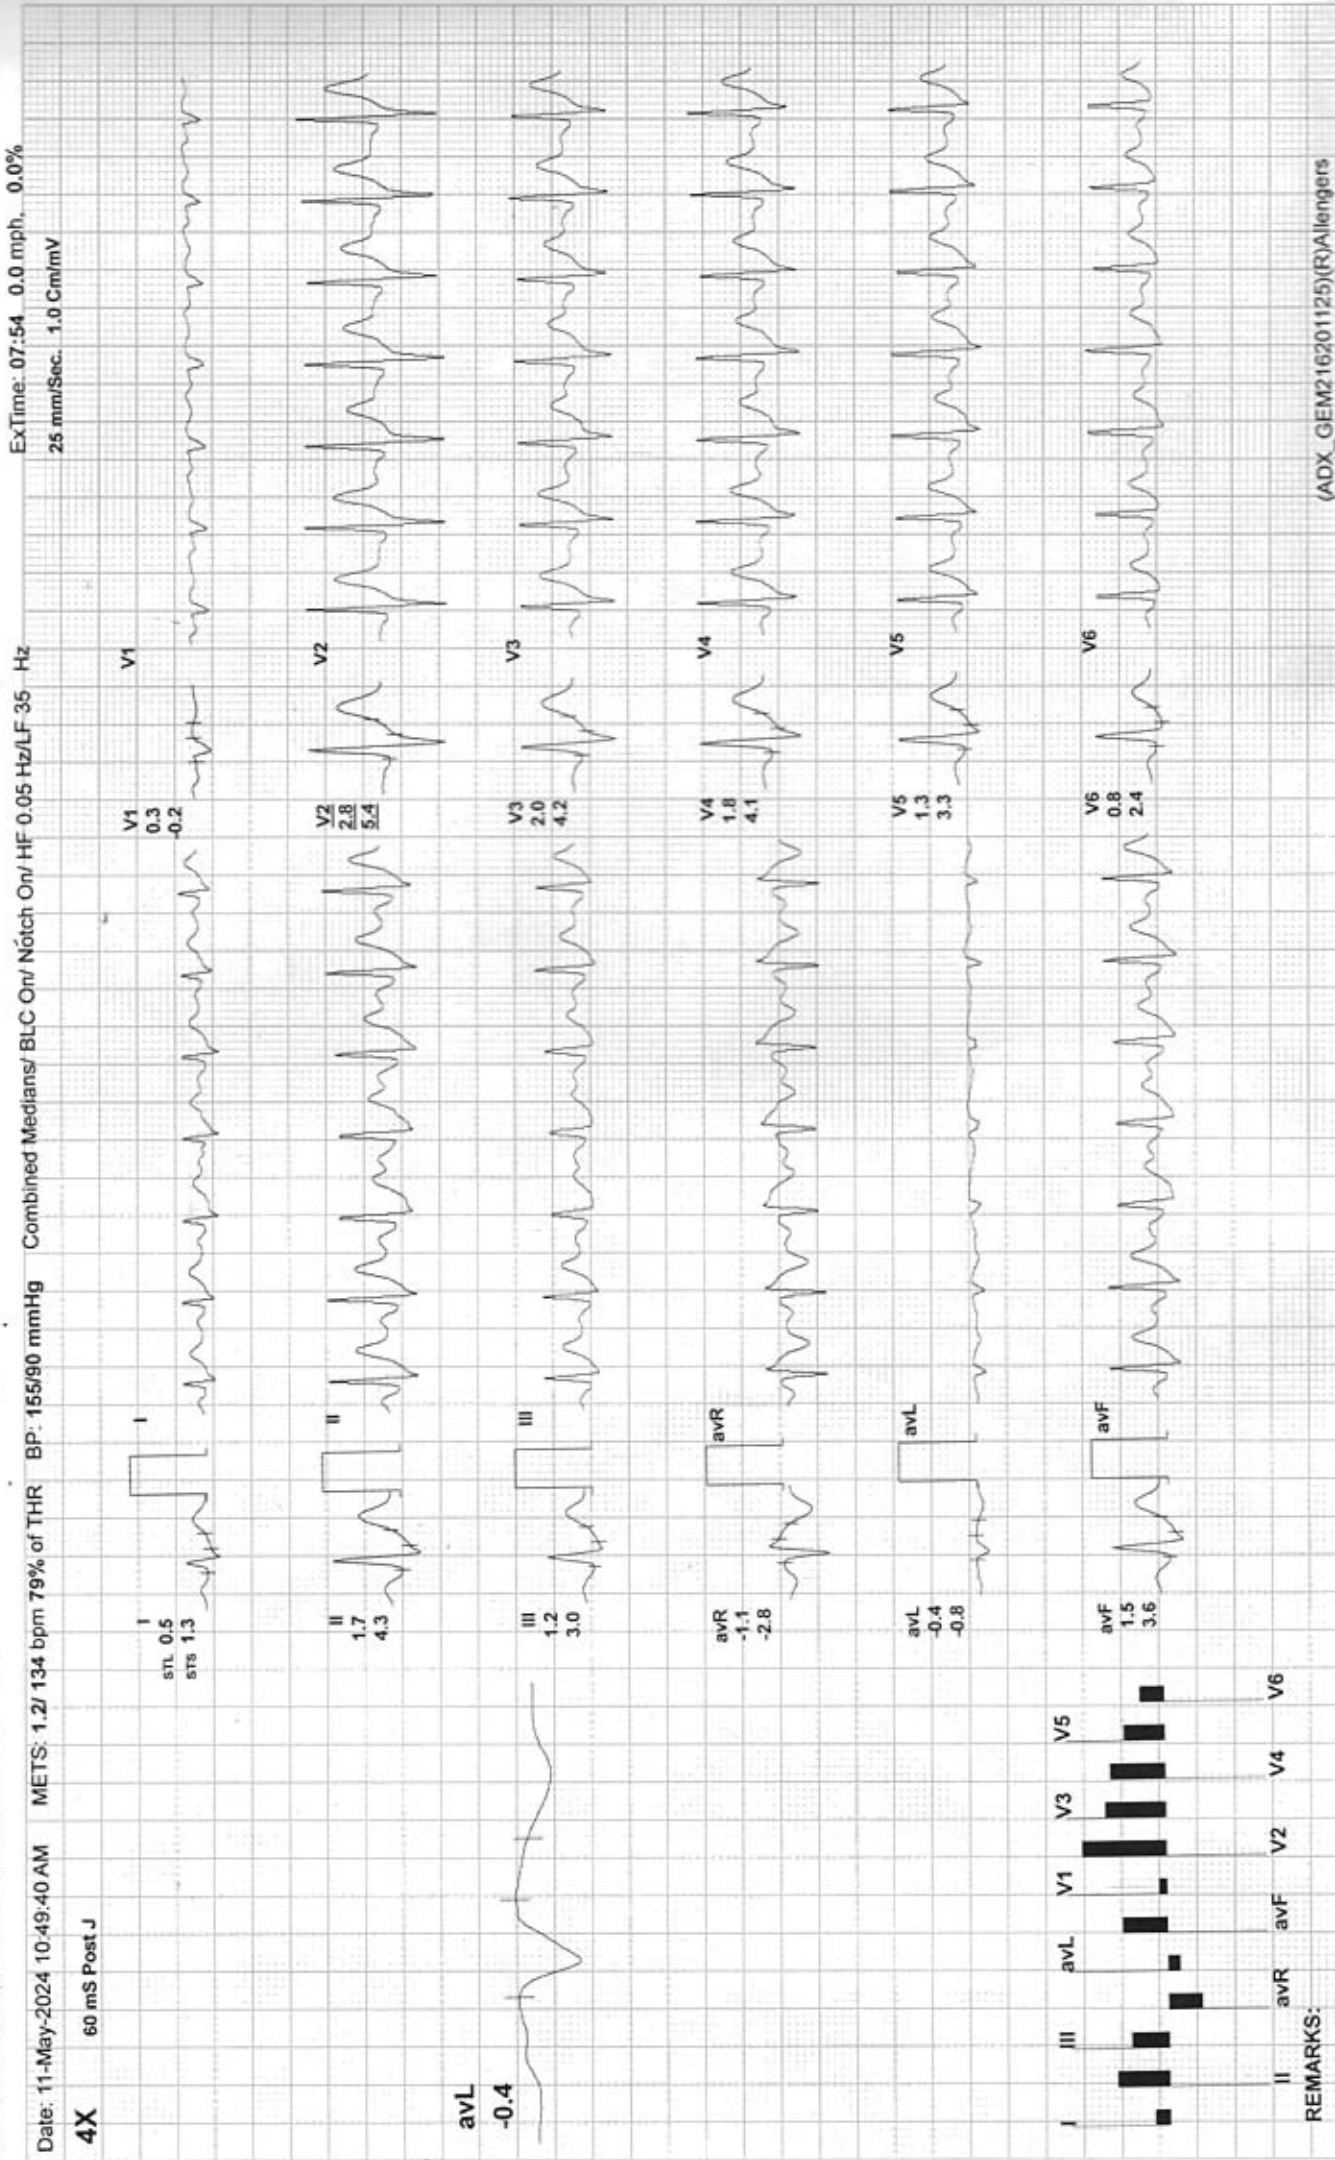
Date: 11-May-2024 10:49:40 AM METS: 1.2/ 134 bpm 79% of THR BP: 155/90 mmHg Combined Medians/ BLC On/ Notch On/ HF 0.05 Hz/LF 35 Hz ExTime: 07:54 0.0 mph, 0.0%

4X 60 mS Post J 25 mm/Sec. 1.0 Cm/mV

I
STL 0.5
STS 1.3

I

V1
0.3
-0.2

V1

II
1.7
4.3

II

V2
2.8
5.4

V2

avL
-0.4

III
1.2
3.0

III

V3
2.0
4.2

V3

avR
-1.1
-2.8

avR

V4
1.8
4.1

V4

avL
-0.4
-0.8

avL

V5
1.3
3.3

V5

avF
1.5
3.6

avF

V6
0.8
2.4

V6

I III avL V1 V3 V5

II avR avF V2 V4 V6

REMARKS:

(ADX_GEM216201125)(R)Allengers